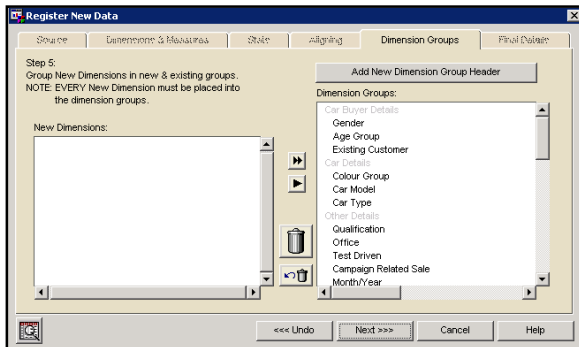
Register New Data

Source | Dimensions & Measures | Stats | Aligning | Dimension Groups | Final Details

Step 5:
Group New Dimensions in new & existing groups.
NOTE: EVERY New Dimension must be placed into the dimension groups.

Add New Dimension Group Header

New Dimensions:

Dimension Groups:
Car Buyer Details
Gender
Age Group
Existing Customer
Car Details
Colour Group
Car Model
Car Type
Other Details
Qualification
Office
Test Driven
Campaign Related Sale
Month/Year

<<< Undo
Next >>>
Cancel
Help